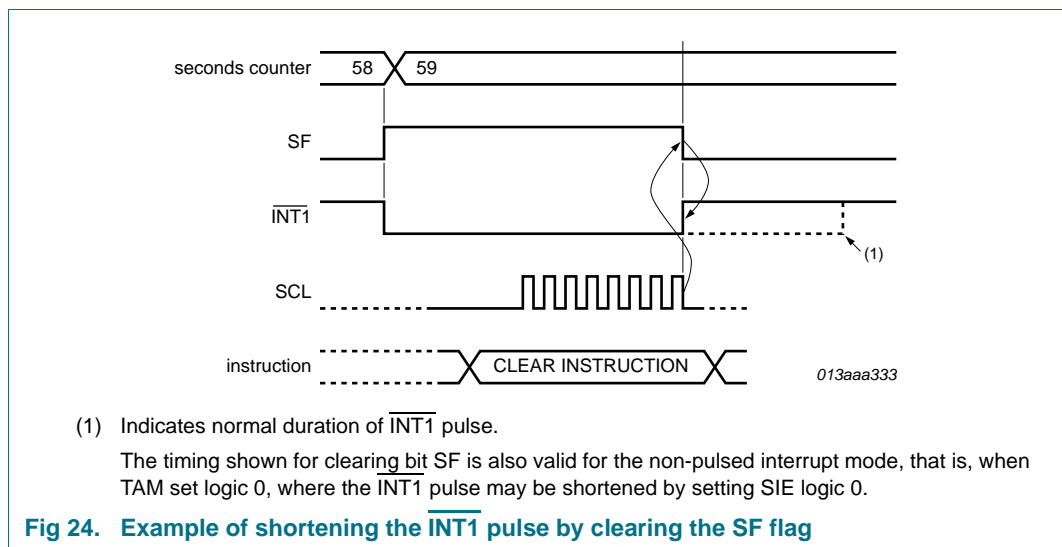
seconds counter 58 59

SF

$\overline{\text{INT1}}$

(1)

SCL

instruction

CLEAR INSTRUCTION

013aaa333

(1) Indicates normal duration of $\overline{\text{INT1}}$ pulse.

The timing shown for clearing bit SF is also valid for the non-pulsed interrupt mode, that is, when TAM set logic 0, where the $\overline{\text{INT1}}$ pulse may be shortened by setting SIE logic 0.

Fig 24. Example of shortening the $\overline{\text{INT1}}$ pulse by clearing the SF flag